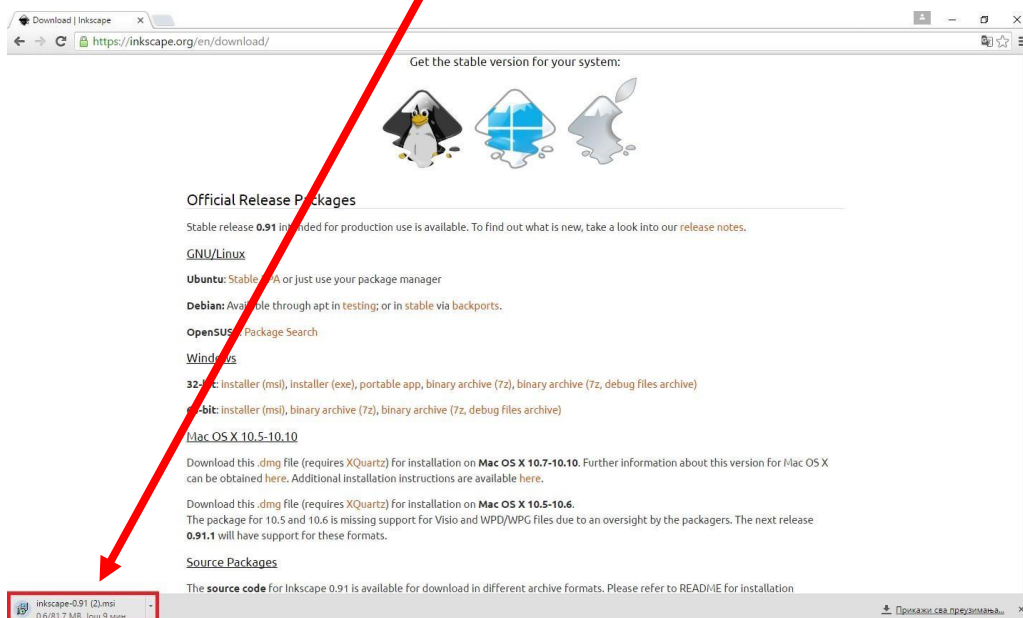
Download | Inkscape ×

https://inkscape.org/en/download/

Get the stable version for your system:

Official Release P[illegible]ckages

Stable release **0.91** int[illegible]nded for production use is available. To find out what is new, take a look into our release notes.

GNU/Linux

**Ubuntu**: Stable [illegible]PA or just use your package manager

**Debian:** Avai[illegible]ble through apt in testing; or in stable via backports.

**OpenSUS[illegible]** Package Search

Wind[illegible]ws

**32-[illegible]**: installer (msi), installer (exe), portable app, binary archive (7z), binary archive (7z, debug files archive)

**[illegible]-bit**: installer (msi), binary archive (7z), binary archive (7z, debug files archive)

Mac OS X 10.5-10.10

Download this .dmg file (requires XQuartz) for installation on **Mac OS X 10.7-10.10**. Further information about this version for Mac OS X can be obtained here. Additional installation instructions are available here.

Download this .dmg file (requires XQuartz) for installation on **Mac OS X 10.5-10.6**.
The package for 10.5 and 10.6 is missing support for Visio and WPD/WPG files due to an oversight by the packagers. The next release **0.91.1** will have support for these formats.

Source Packages

The **source code** for Inkscape 0.91 is available for download in different archive formats. Please refer to README for installation

inkscape-0.91 (2).msi
0,6/81,7 MB, Још 9 мин

Прикажи сва преузимања...